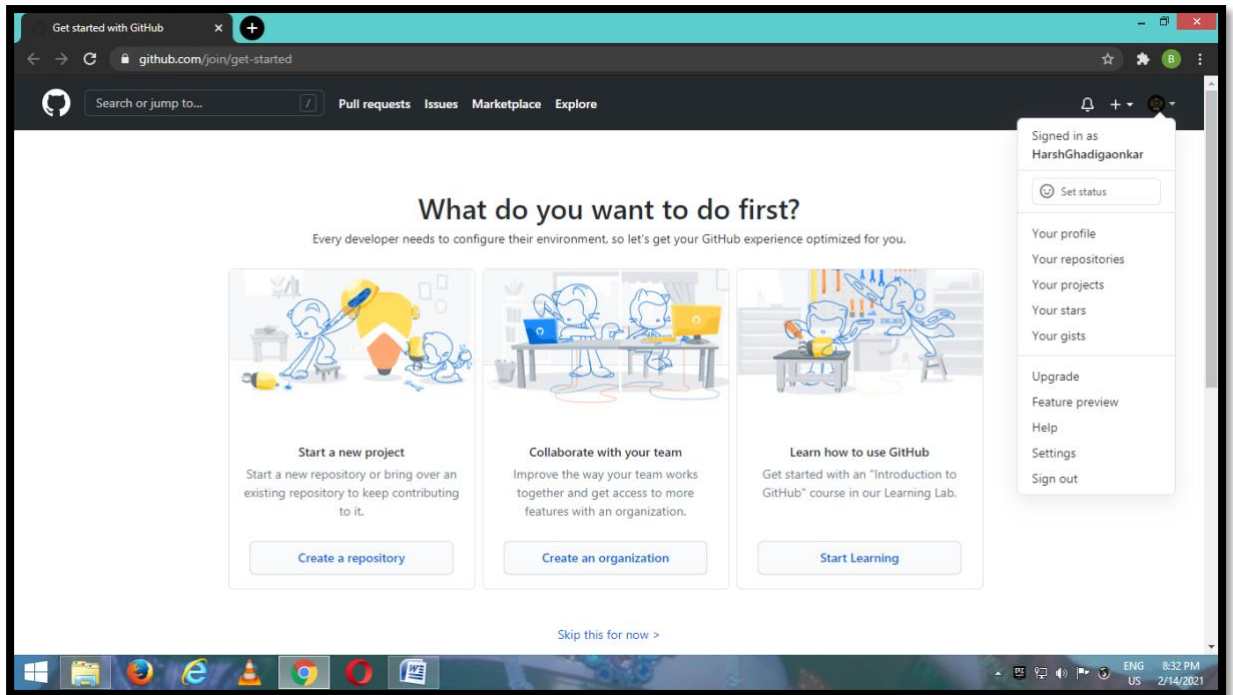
Get started with GitHub

github.com/join/get-started

Search or jump to...

/

Pull requests Issues Marketplace Explore

Signed in as
HarshGhadigaonkar

Set status

Your profile
Your repositories
Your projects
Your stars
Your gists

Upgrade
Feature preview
Help
Settings
Sign out

What do you want to do first?

Every developer needs to configure their environment, so let's get your GitHub experience optimized for you.

Start a new project
Start a new repository or bring over an existing repository to keep contributing to it.

Create a repository

Collaborate with your team
Improve the way your team works together and get access to more features with an organization.

Create an organization

Learn how to use GitHub
Get started with an "Introduction to GitHub" course in our Learning Lab.

Start Learning

Skip this for now >

ENG
US
8:32 PM
2/14/2021